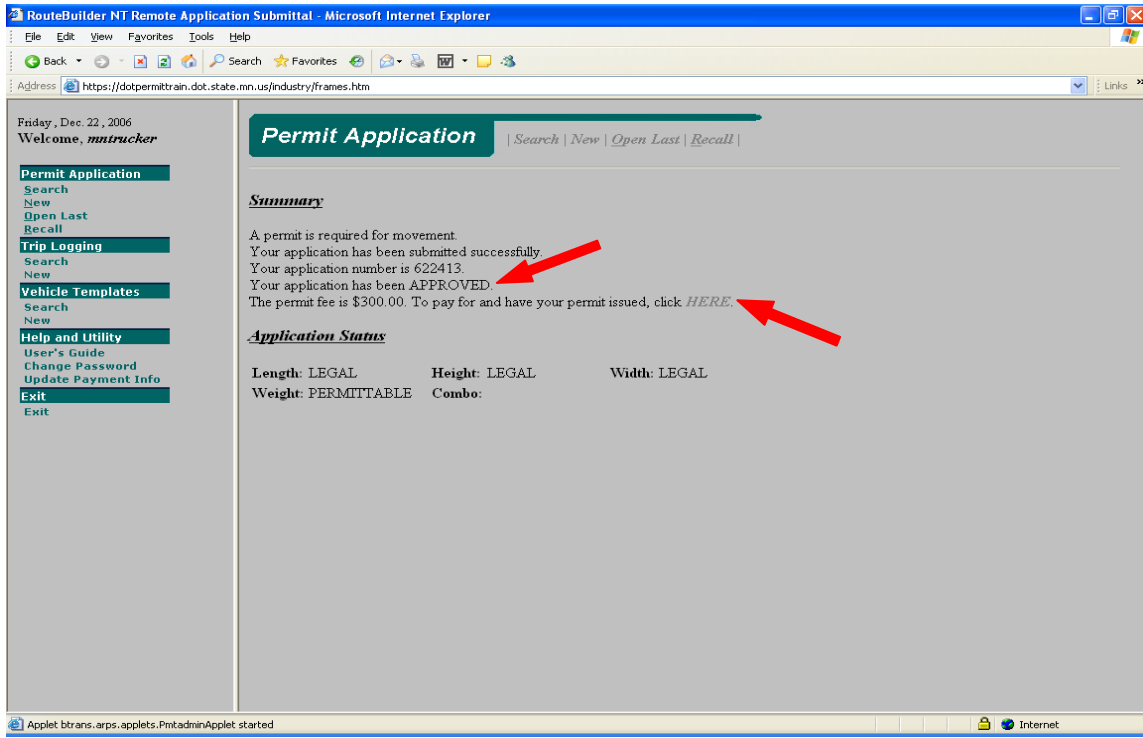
RouteBuilder NT Remote Application Submittal - Microsoft Internet Explorer

File Edit View Favorites Tools Help

Back Search Favorites

Address https://dotpermittrain.dot.state.mn.us/industry/frames.htm

Links

Friday, Dec. 22, 2006
Welcome, mntrucker

Permit Application
Search
New
Open Last
Recall
Trip Logging
Search
New
Vehicle Templates
Search
New
Help and Utility
User's Guide
Change Password
Update Payment Info
Exit
Exit

Permit Application

| Search | New | Open Last | Recall |

Summary

A permit is required for movement.
Your application has been submitted successfully.
Your application number is 622413.
Your application has been APPROVED.
The permit fee is $300.00. To pay for and have your permit issued, click HERE.

Application Status

| Length: LEGAL | Height: LEGAL | Width: LEGAL |
|---|---|---|
| Weight: PERMITTABLE | Combo: | |

Applet btrans.arps.applets.PmtadminApplet started

Internet